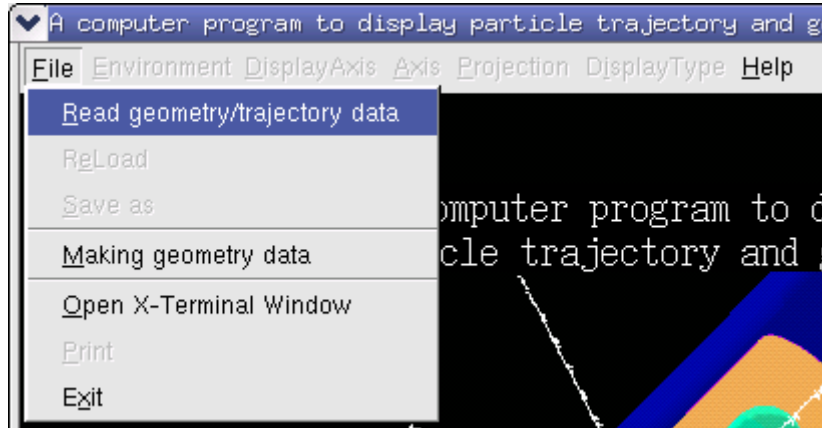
A computer program to display particle trajectory and g

File Environment DisplayAxis Axis Projection DisplayType Help

Read geometry/trajectory data

ReLoad

Save as

Making geometry data

Open X-Terminal Window

Print

Exit

omputer program to d
cle trajectory and